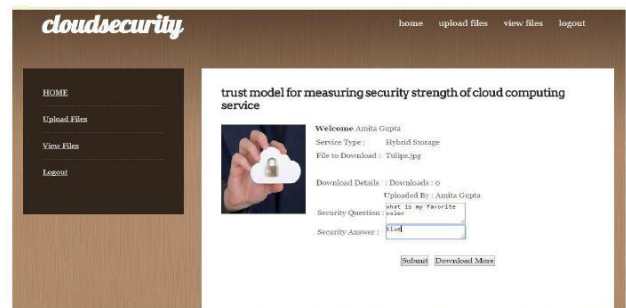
cloudsecurity

home upload files view files logout

HOME

Upload Files

View Files

Logout

trust model for measuring security strength of cloud computing service

Welcome Amita Gupta

Service Type : Hybrid Storage

File to Download : Tulips.jpg

Download Details : Downloads : 0

Uploaded By : Amita Gupta

Security Question : what is my favorite color

Security Answer : blue

Submit Download More